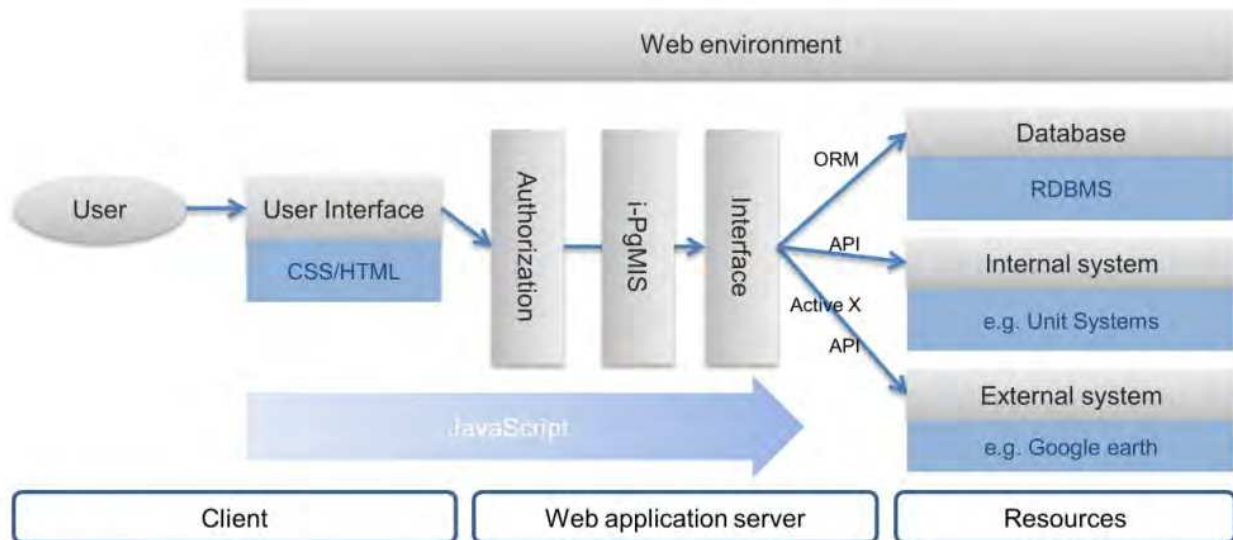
Web environment

User

User Interface

CSS/HTML

Authorization

i-PgMIS

Interface

ORM

API

Active X

API

Database

RDBMS

Internal system

e.g. Unit Systems

External system

e.g. Google earth

JavaScript

Client

Web application server

Resources